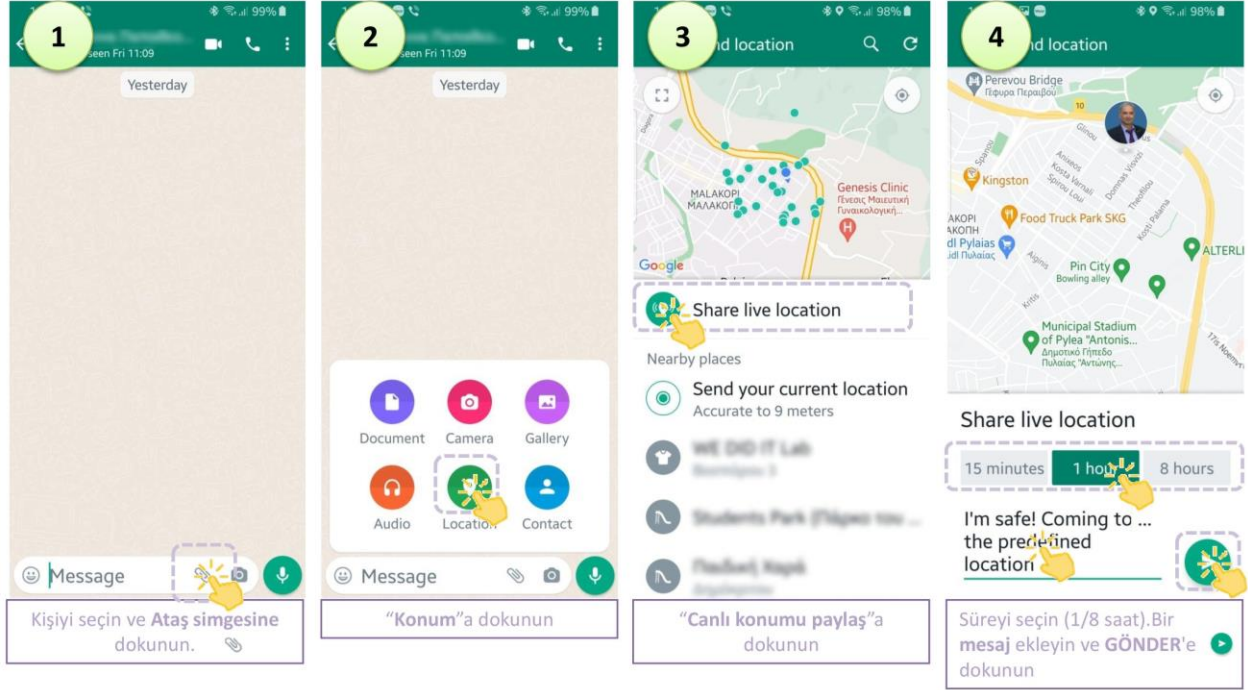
1

99%

seen Fri 11:09

Yesterday

Message

Kişiyi seçin ve **Ataş simgesine** dokunun.

2

99%

seen Fri 11:09

Yesterday

Document

Camera

Gallery

Audio

Location

Contact

Message

"**Konum**"a dokunun

3

98%

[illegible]nd location

MALAKOPI
ΜΑΛΑΚΟΠΗ

Genesis Clinic
Γένεσις Μαιευτική Γυναικολογική...

Google

Share live location

Nearby places

Send your current location
Accurate to 9 meters

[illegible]

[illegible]

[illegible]

"**Canlı konumu paylaş**"a dokunun

4

98%

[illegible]nd location

Perevou Bridge
Γέφυρα Περαιβού

10

Kingston

Food Truck Park SKG

AKOPI
AKOΠΗ

dl Pylaias
dl Πυλαίας

Pin City
Bowling alley

ALTERLI

Municipal Stadium of Pylea "Antonis...
Δημοτικό Γήπεδο Πυλαίας "Αντώνης...

Share live location

15 minutes

1 hou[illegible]

8 hours

I'm safe! Coming to ... the pre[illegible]ned location

Süreyi seçin (1/8 saat).Bir **mesaj** ekleyin ve **GÖNDER**'e dokunun